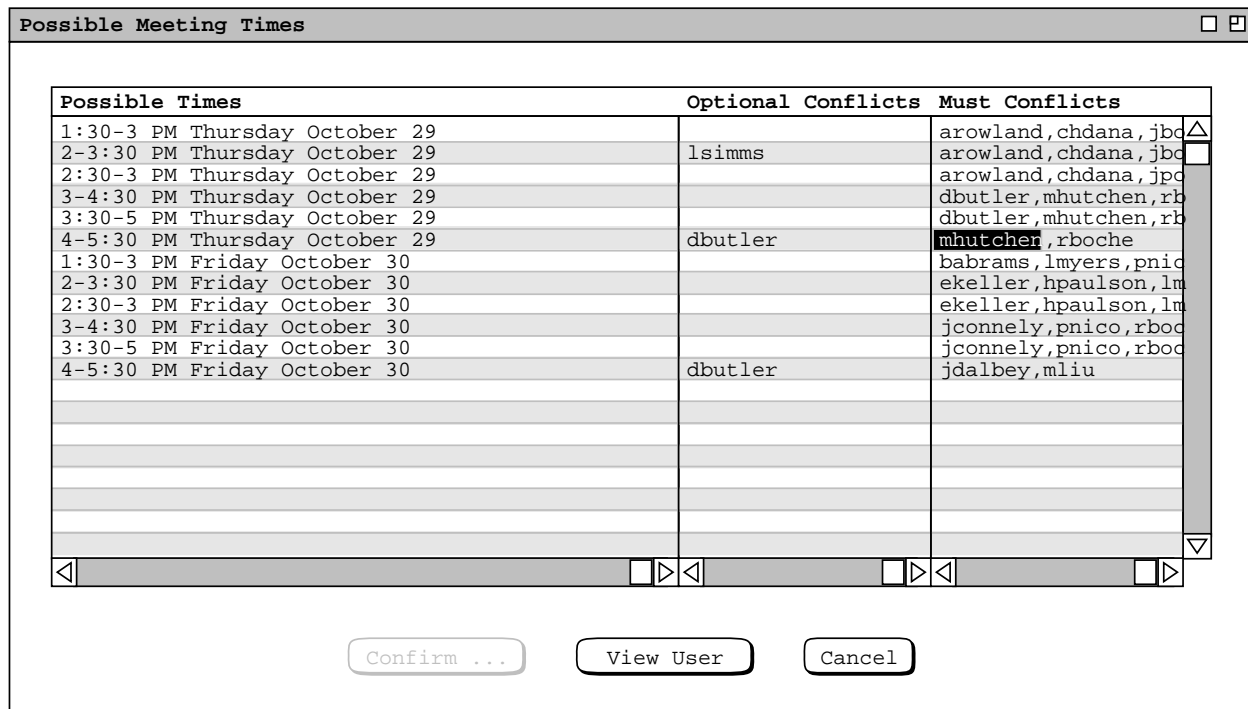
Possible Meeting Times

| Possible Times | Optional Conflicts | Must Conflicts |
|---|---|---|
| 1:30-3 PM Thursday October 29 | | arowland,chdana,jbo |
| 2-3:30 PM Thursday October 29 | lsimms | arowland,chdana,jbo |
| 2:30-3 PM Thursday October 29 | | arowland,chdana,jpo |
| 3-4:30 PM Thursday October 29 | | dbutler,mhutchen,rb |
| 3:30-5 PM Thursday October 29 | | dbutler,mhutchen,rb |
| 4-5:30 PM Thursday October 29 | dbutler | mhutchen,rboche |
| 1:30-3 PM Friday October 30 | | babrams,lmyers,pnic |
| 2-3:30 PM Friday October 30 | | ekeller,hpaulson,lm |
| 2:30-3 PM Friday October 30 | | ekeller,hpaulson,lm |
| 3-4:30 PM Friday October 30 | | jconnely,pnico,rboc |
| 3:30-5 PM Friday October 30 | | jconnely,pnico,rboc |
| 4-5:30 PM Friday October 30 | dbutler | jdalbey,mliu |

Confirm ... View User Cancel